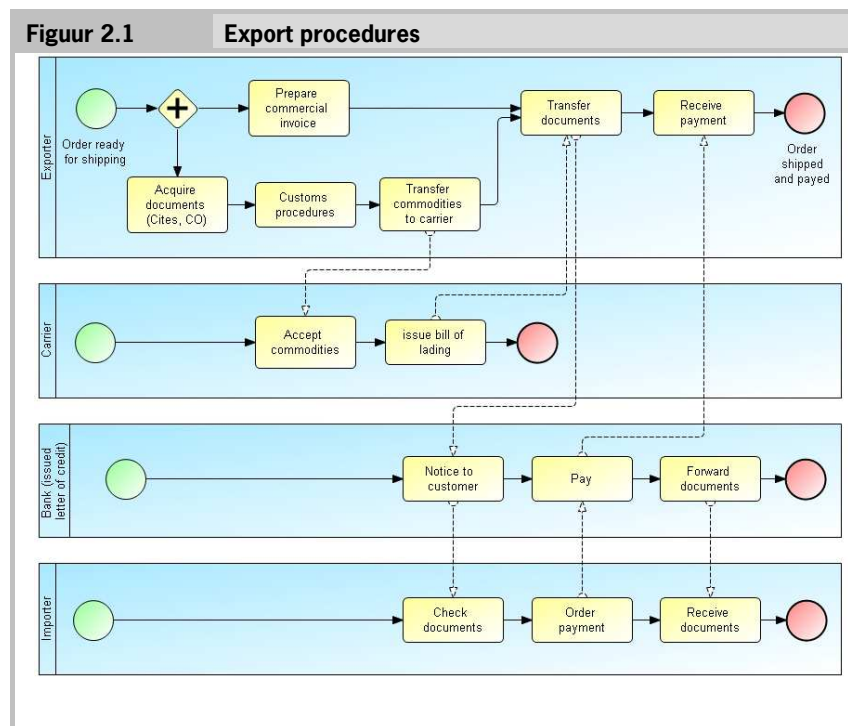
Figuur 2.1 Export procedures

Exporter

Order ready for shipping

Prepare commercial invoice

Transfer documents

Receive payment

Order shipped and payed

Acquire documents (Cites, CO)

Customs procedures

Transfer commodities to carrier

Carrier

Accept commodities

issue bill of lading

Bank (issued letter of credit)

Notice to customer

Pay

Forward documents

Importer

Check documents

Order payment

Receive documents